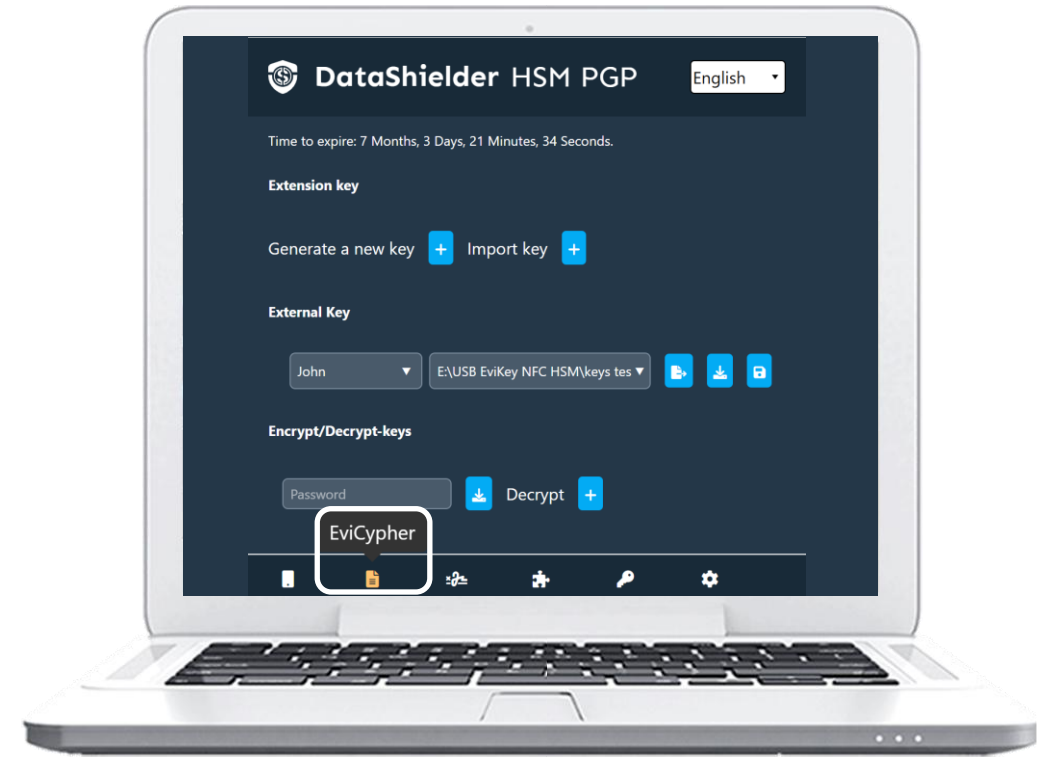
DataShielder HSM PGP

English

Time to expire: 7 Months, 3 Days, 21 Minutes, 34 Seconds.

Extension key

Generate a new key + Import key +

External Key

John

E:\USB EviKey NFC HSM\keys tes

Encrypt/Decrypt-keys

Password

Decrypt +

EviCypher